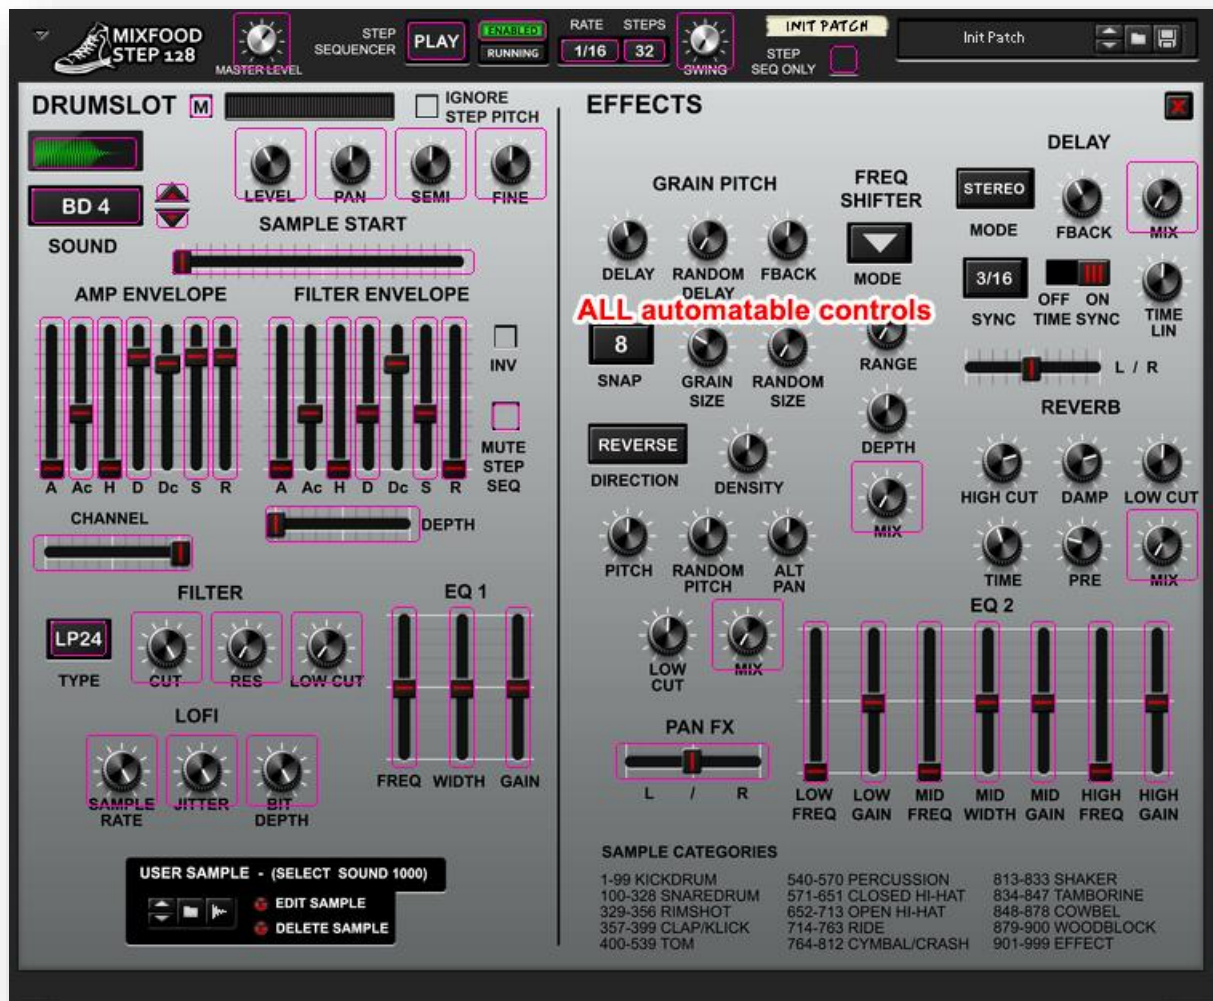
MIXFOOD STEP 128
MASTER LEVEL
STEP SEQUENCER
PLAY
ENABLED
RUNNING
RATE 1/16
STEPS 32
SWING
INIT PATCH
STEP SEQ ONLY
Init Patch

DRUMSLOT M
IGNORE STEP PITCH
LEVEL
PAN
SEMI
FINE
BD 4
SOUND
SAMPLE START
AMP ENVELOPE
FILTER ENVELOPE
INV
A Ac H D Dc S R
A Ac H D Dc S R
MUTE STEP SEQ
CHANNEL
DEPTH
FILTER
EQ 1
LP24
TYPE
CUT
RES
LOW CUT
LOFI
SAMPLE RATE
JITTER
BIT DEPTH
FREQ WIDTH GAIN
USER SAMPLE - (SELECT SOUND 1000)
EDIT SAMPLE
DELETE SAMPLE

EFFECTS
GRAIN PITCH
DELAY
RANDOM DELAY
FBACK
FREQ SHIFTER
MODE
ALL automatable controls
8
SNAP
GRAIN SIZE
RANDOM SIZE
RANGE
DEPTH
REVERSE
DIRECTION
DENSITY
MIX
PITCH
RANDOM PITCH
ALT PAN
LOW CUT
MIX
PAN FX
L / R
DELAY
STEREO
MODE
FBACK
MIX
3/16
SYNC
OFF ON TIME SYNC
TIME LIN
L / R
REVERB
HIGH CUT
DAMP
LOW CUT
TIME
PRE
MIX
EQ 2
LOW FREQ
LOW GAIN
MID FREQ
MID WIDTH
MID GAIN
HIGH FREQ
HIGH GAIN

SAMPLE CATEGORIES
1-99 KICKDRUM
100-328 SNAREDRUM
329-356 RIMSHOT
357-399 CLAP/KLICK
400-539 TOM
540-570 PERCUSSION
571-651 CLOSED HI-HAT
652-713 OPEN HI-HAT
714-763 RIDE
764-812 CYMBAL/CRASH
813-833 SHAKER
834-847 TAMBORINE
848-878 COWBEL
879-900 WOODBLOCK
901-999 EFFECT